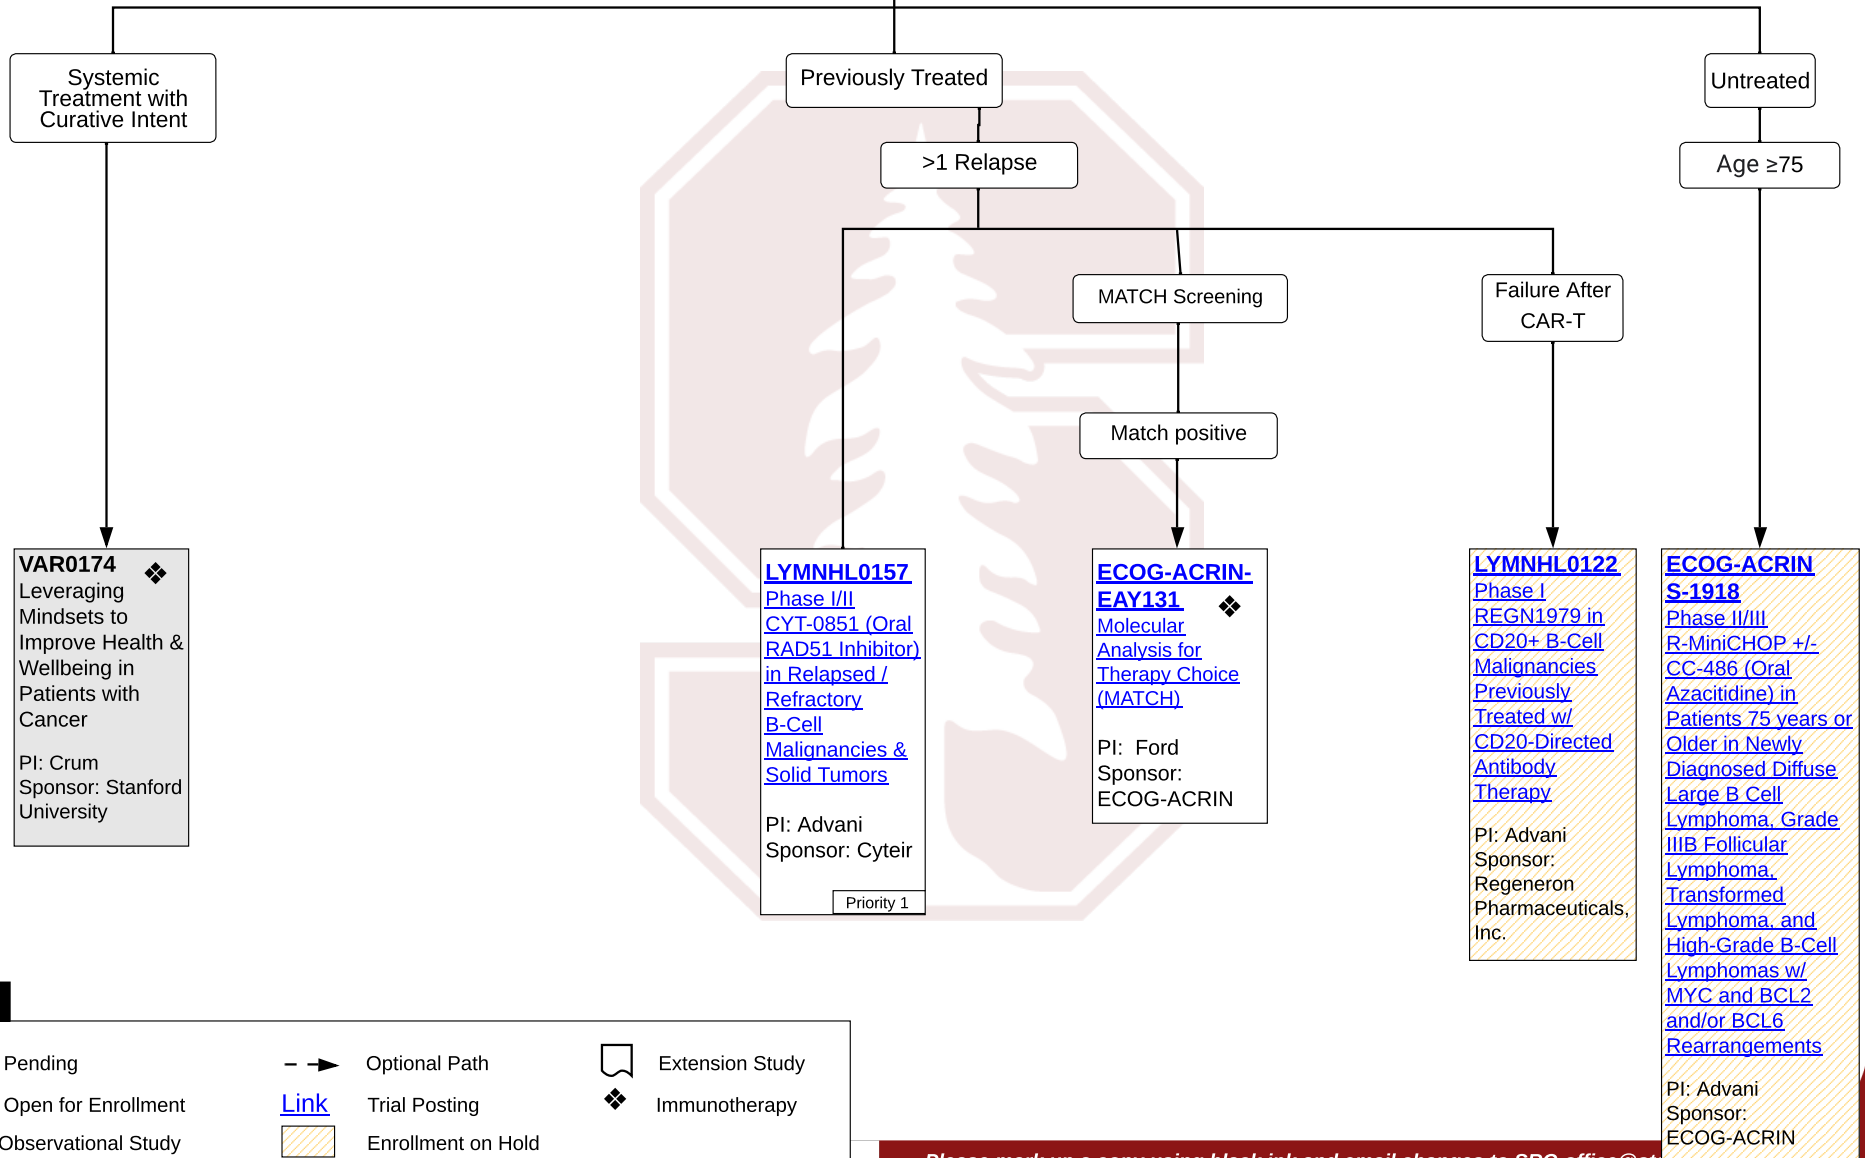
Systemic Treatment with Curative Intent

Previously Treated

Untreated

>1 Relapse

Age ≥75

MATCH Screening

Failure After CAR-T

Match positive

VAR0174 ❖
Leveraging Mindsets to Improve Health & Wellbeing in Patients with Cancer

PI: Crum
Sponsor: Stanford University

LYMNHL0157
Phase I/II CYT-0851 (Oral RAD51 Inhibitor) in Relapsed / Refractory B-Cell Malignancies & Solid Tumors

PI: Advani
Sponsor: Cyteir

Priority 1

ECOG-ACRIN-EAY131 ❖
Molecular Analysis for Therapy Choice (MATCH)

PI: Ford
Sponsor: ECOG-ACRIN

LYMNHL0122
Phase I REGN1979 in CD20+ B-Cell Malignancies Previously Treated w/ CD20-Directed Antibody Therapy

PI: Advani
Sponsor: Regeneron Pharmaceuticals, Inc.

ECOG-ACRIN S-1918
Phase II/III R-MiniCHOP +/- CC-486 (Oral Azacitidine) in Patients 75 years or Older in Newly Diagnosed Diffuse Large B Cell Lymphoma, Grade IIIB Follicular Lymphoma, Transformed Lymphoma, and High-Grade B-Cell Lymphomas w/ MYC and BCL2 and/or BCL6 Rearrangements

PI: Advani
Sponsor: ECOG-ACRIN

Pending
Open for Enrollment
Observational Study
Optional Path
Link Trial Posting
Enrollment on Hold
Extension Study
❖ Immunotherapy

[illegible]